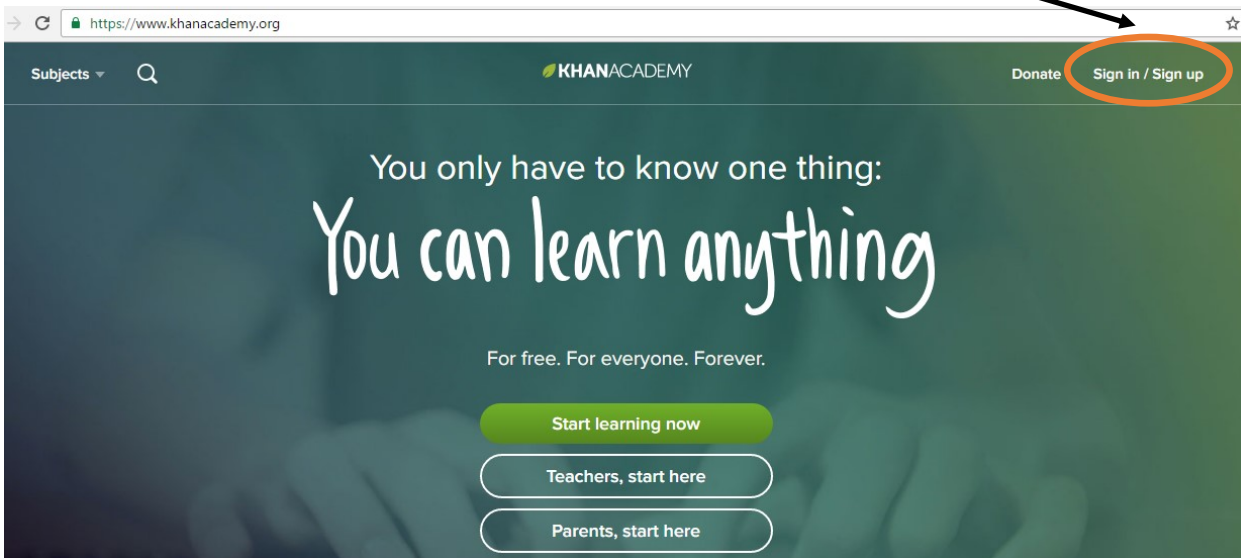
https://www.khanacademy.org

Subjects

KHANACADEMY

Donate

Sign in / Sign up

You only have to know one thing:

You can learn anything

For free. For everyone. Forever.

Start learning now

Teachers, start here

Parents, start here